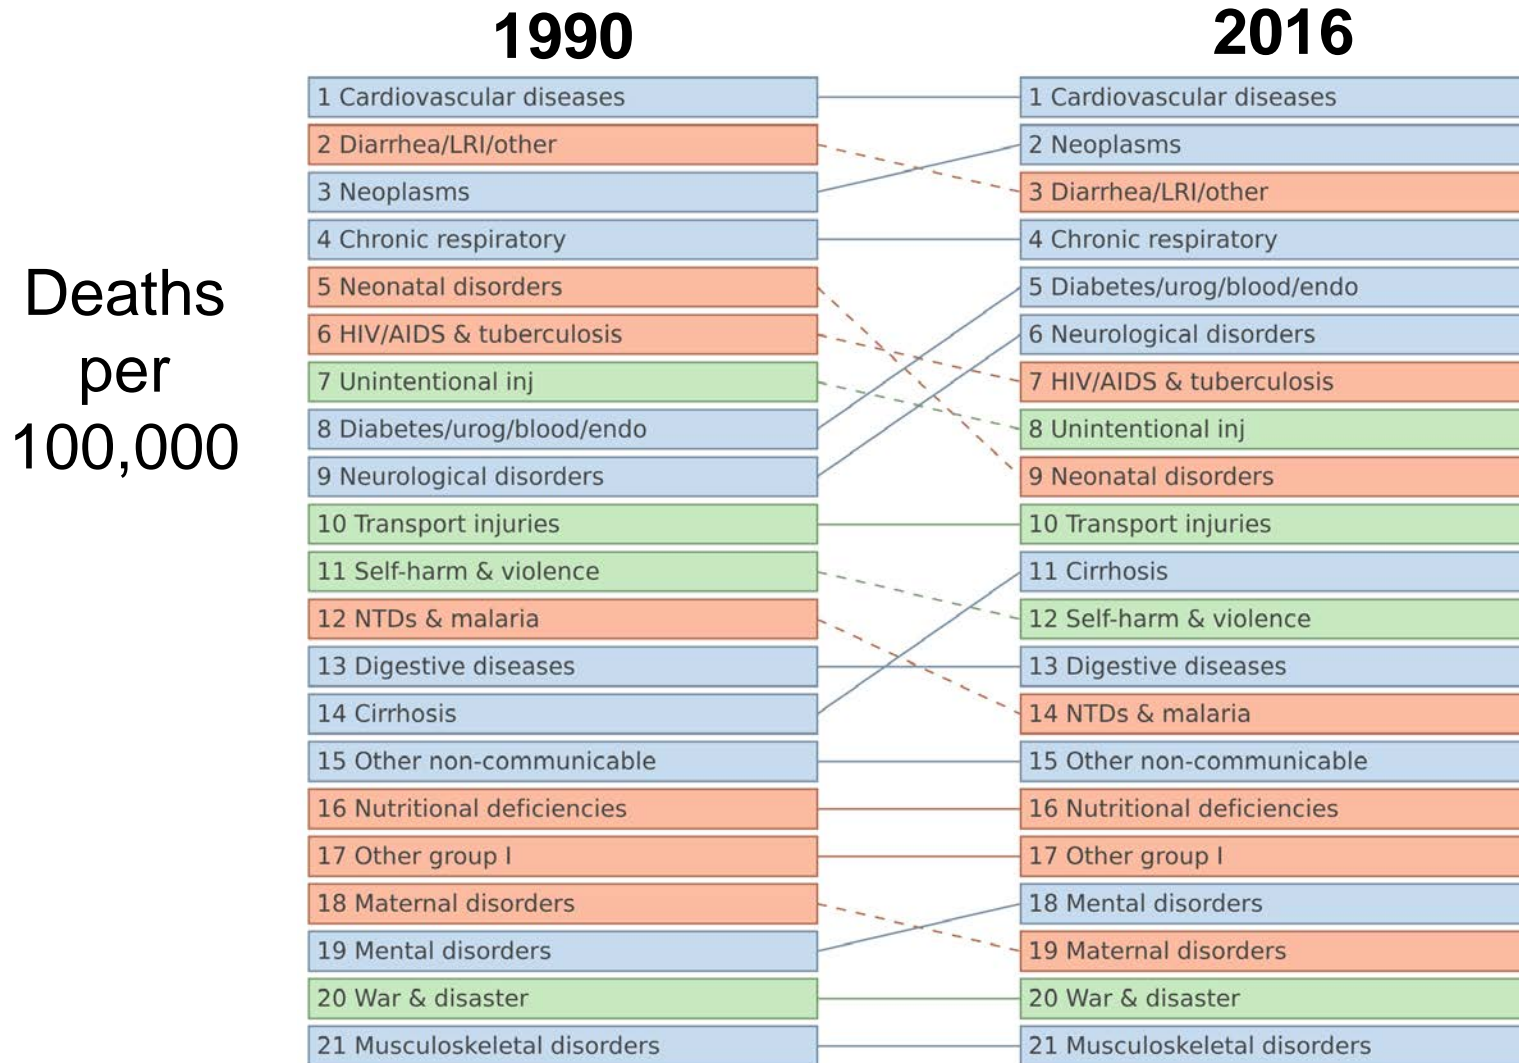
1990

2016

Deaths per 100,000

1 Cardiovascular diseases
2 Diarrhea/LRI/other
3 Neoplasms
4 Chronic respiratory
5 Neonatal disorders
6 HIV/AIDS & tuberculosis
7 Unintentional inj
8 Diabetes/urog/blood/endo
9 Neurological disorders
10 Transport injuries
11 Self-harm & violence
12 NTDs & malaria
13 Digestive diseases
14 Cirrhosis
15 Other non-communicable
16 Nutritional deficiencies
17 Other group I
18 Maternal disorders
19 Mental disorders
20 War & disaster
21 Musculoskeletal disorders

1 Cardiovascular diseases
2 Neoplasms
3 Diarrhea/LRI/other
4 Chronic respiratory
5 Diabetes/urog/blood/endo
6 Neurological disorders
7 HIV/AIDS & tuberculosis
8 Unintentional inj
9 Neonatal disorders
10 Transport injuries
11 Cirrhosis
12 Self-harm & violence
13 Digestive diseases
14 NTDs & malaria
15 Other non-communicable
16 Nutritional deficiencies
17 Other group I
18 Mental disorders
19 Maternal disorders
20 War & disaster
21 Musculoskeletal disorders